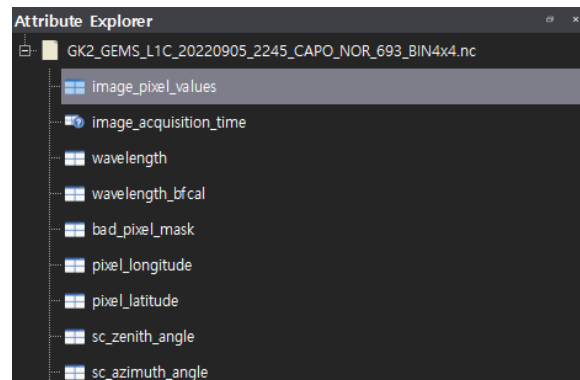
Attribute Explorer

GK2_GEMS_L1C_20220905_2245_CAPO_NOR_693_BIN4x4.nc
image_pixel_values
image_acquisition_time
wavelength
wavelength_bfcal
bad_pixel_mask
pixel_longitude
pixel_latitude
sc_zenith_angle
sc_azimuth_angle